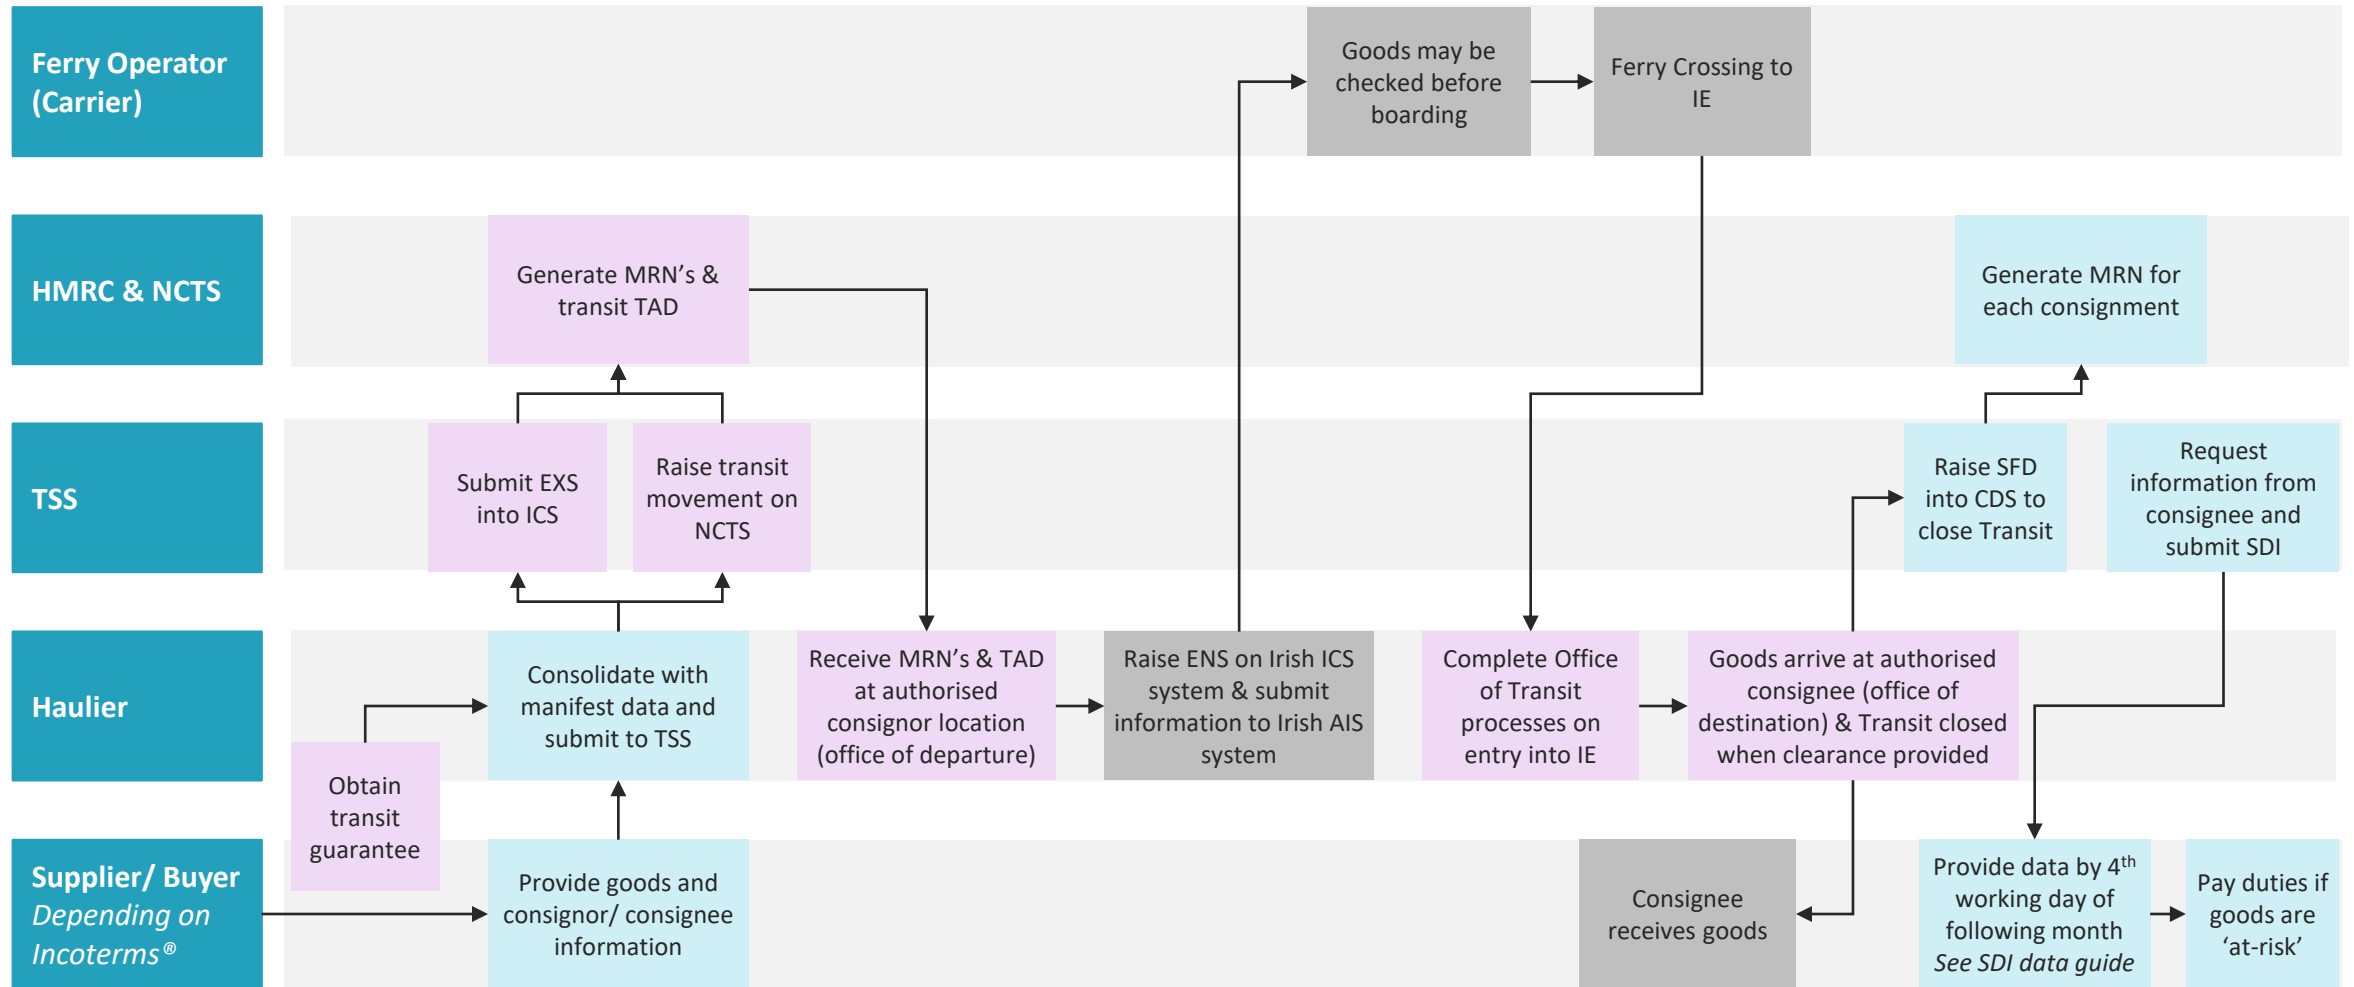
Ferry Operator (Carrier)

HMRC & NCTS

TSS

Haulier

Supplier/ Buyer
Depending on Incoterms®

Goods may be checked before boarding

Ferry Crossing to IE

Generate MRN's & transit TAD

Generate MRN for each consignment

Submit EXS into ICS

Raise transit movement on NCTS

Raise SFD into CDS to close Transit

Request information from consignee and submit SDI

Consolidate with manifest data and submit to TSS

Receive MRN's & TAD at authorised consignor location (office of departure)

Raise ENS on Irish ICS system & submit information to Irish AIS system

Complete Office of Transit processes on entry into IE

Goods arrive at authorised consignee (office of destination) & Transit closed when clearance provided

Obtain transit guarantee

Provide goods and consignor/ consignee information

Consignee receives goods

Provide data by 4$^{th}$ working day of following month
See SDI data guide

Pay duties if goods are 'at-risk'